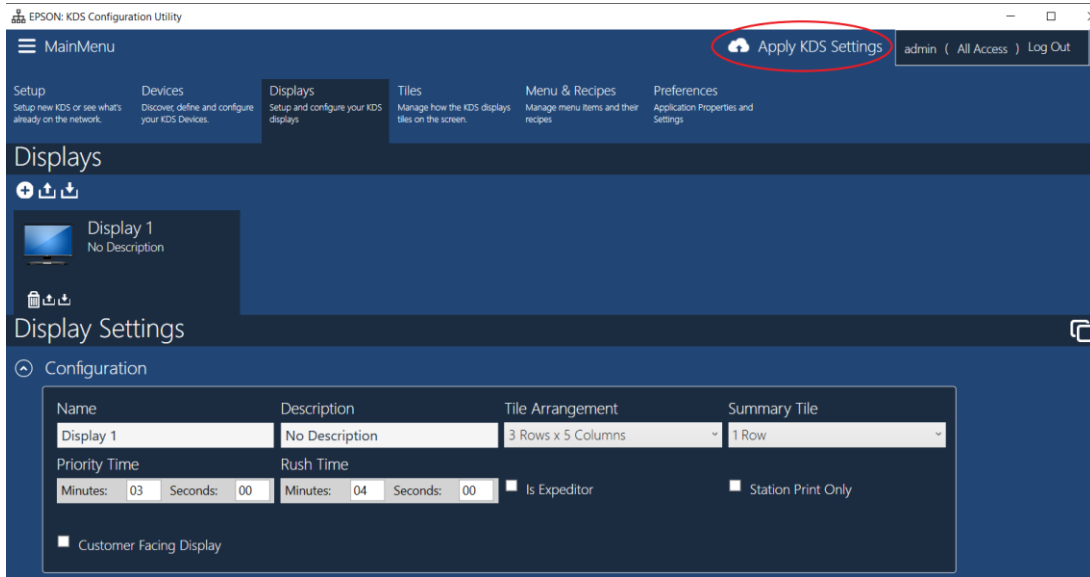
EPSON: KDS Configuration Utility

MainMenu

Apply KDS Settings

admin ( All Access ) Log Out

Setup
Setup new KDS or see what's already on the network.

Devices
Discover, define and configure your KDS Devices.

Displays
Setup and configure your KDS displays

Tiles
Manage how the KDS displays tiles on the screen.

Menu & Recipes
Manage menu items and their recipes

Preferences
Application Properties and Settings

Displays

Display 1
No Description

Display Settings

Configuration

| Name | Description | Tile Arrangement | Summary Tile |
|---|---|---|---|
| Display 1 | No Description | 3 Rows x 5 Columns | 1 Row |

Priority Time
Minutes: 03 Seconds: 00

Rush Time
Minutes: 04 Seconds: 00

Is Expeditor

Station Print Only

Customer Facing Display